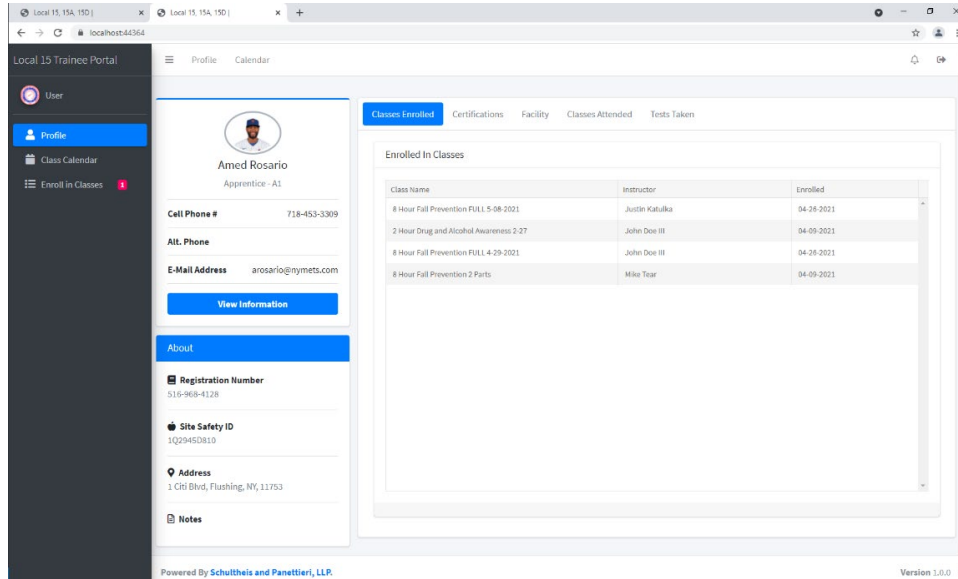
Local 15, 15A, 15D | × Local 15, 15A, 15D | × +

localhost:44364

Local 15 Trainee Portal

User

Profile

Class Calendar

Enroll in Classes 1

Profile Calendar

Amed Rosario

Apprentice - A1

Cell Phone # 718-453-3309

Alt. Phone

E-Mail Address arosario@nymets.com

View Information

About

Registration Number
516-968-4128

Site Safety ID
1Q2945D810

Address
1 Citi Blvd, Flushing, NY, 11753

Notes

Classes Enrolled Certifications Facility Classes Attended Tests Taken

Enrolled In Classes

| Class Name | Instructor | Enrolled |
|---|---|---|
| 8 Hour Fall Prevention FULL 5-08-2021 | Justin Katulka | 04-28-2021 |
| 2 Hour Drug and Alcohol Awareness 2-27 | John Doe III | 04-09-2021 |
| 8 Hour Fall Prevention FULL 4-29-2021 | John Doe III | 04-28-2021 |
| 8 Hour Fall Prevention 2 Parts | Mike Tear | 04-09-2021 |

Powered By Schultheis and Panettieri, LLP.

Version 1.0.0